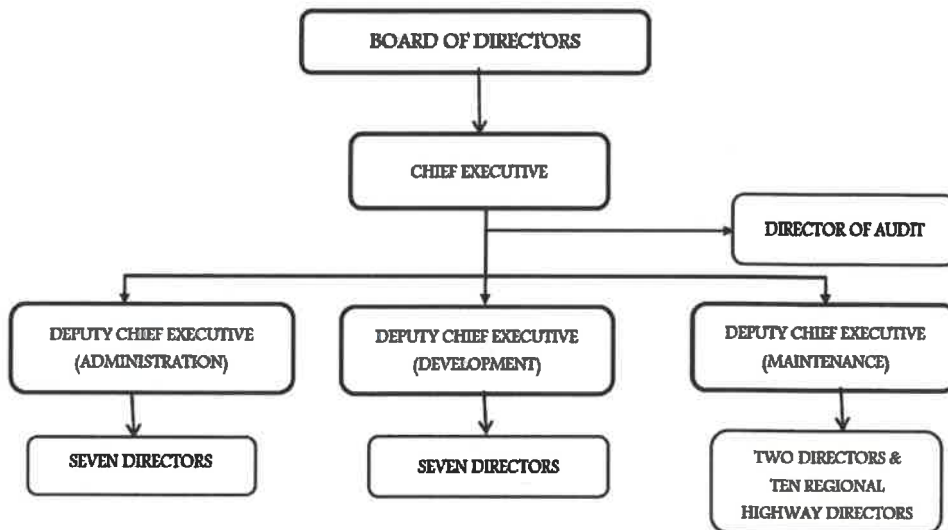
BOARD OF DIRECTORS

CHIEF EXECUTIVE

DIRECTOR OF AUDIT

DEPUTY CHIEF EXECUTIVE (ADMINISTRATION)

SEVEN DIRECTORS

DEPUTY CHIEF EXECUTIVE (DEVELOPMENT)

SEVEN DIRECTORS

DEPUTY CHIEF EXECUTIVE (MAINTENANCE)

TWO DIRECTORS & TEN REGIONAL HIGHWAY DIRECTORS